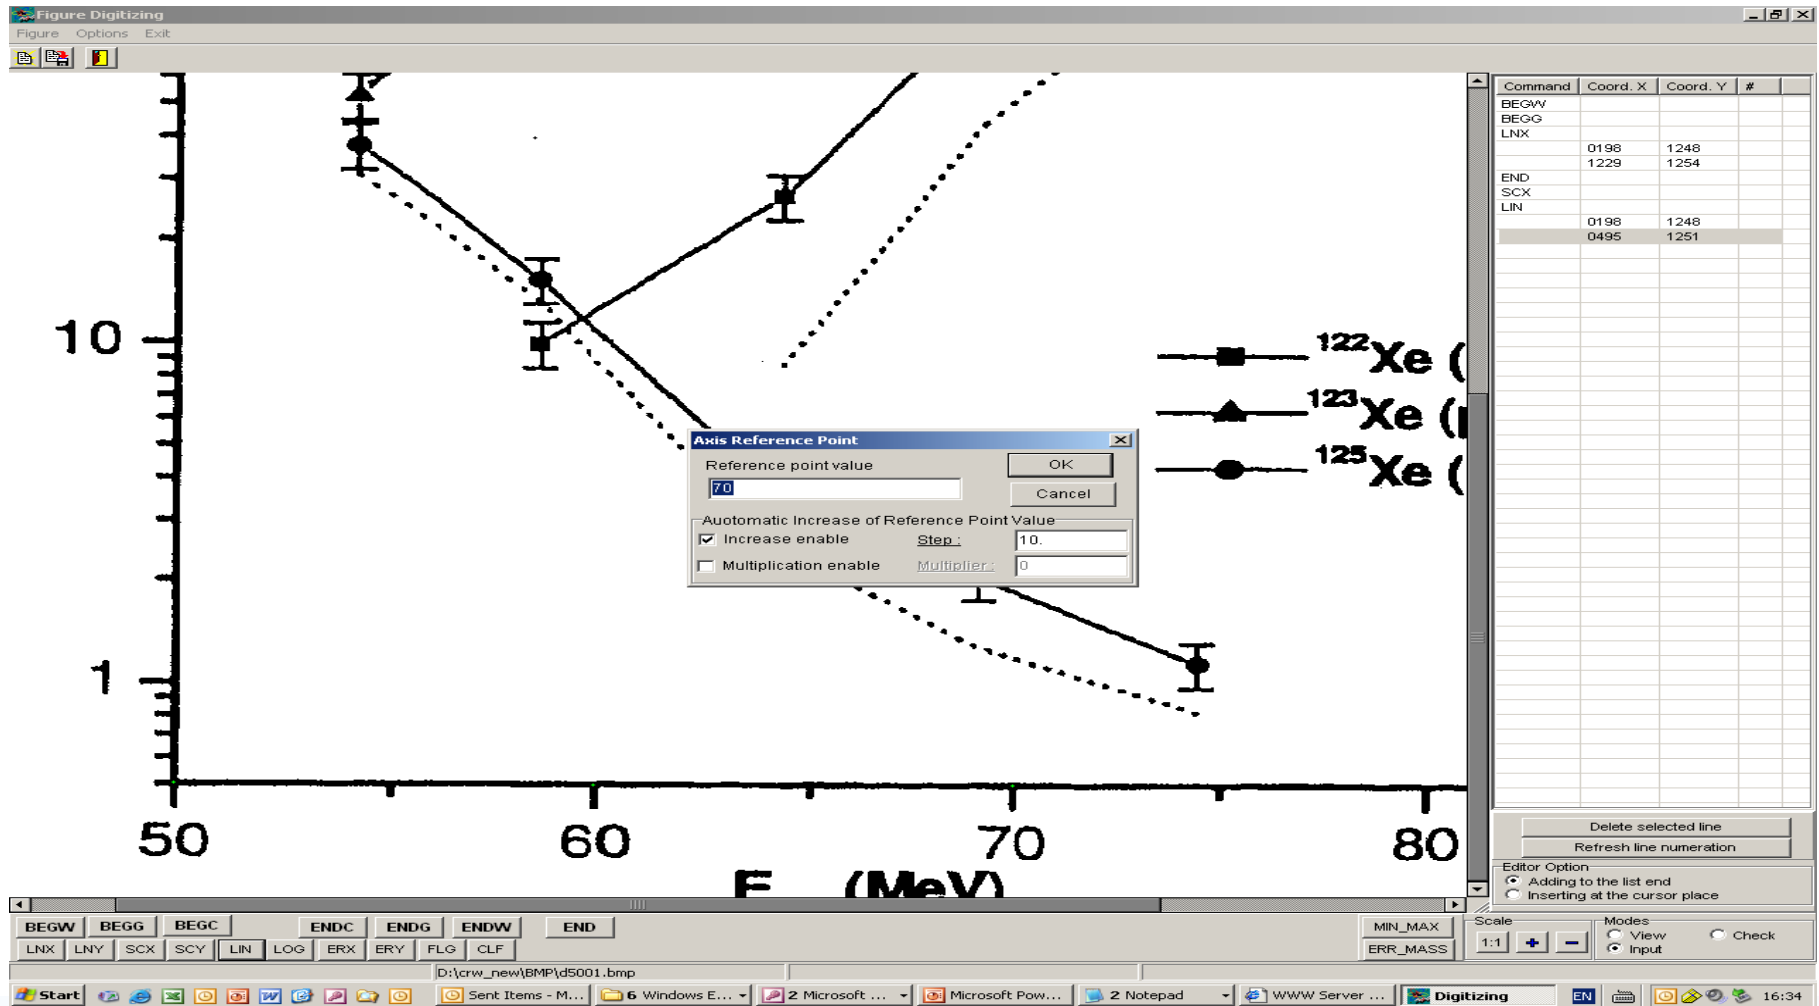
Figure Digitizing

Figure Options Exit

10

1

50 60 70 80

E (MeV)

$^{122}$Xe (

$^{123}$Xe (

$^{125}$Xe (

Axis Reference Point

Reference point value

70

OK

Cancel

Auotomatic Increase of Reference Point Value

Increase enable

Step :

10.

Multiplication enable

Multiplier :

0

| Command | Coord. X | Coord. Y | # |
|---|---|---|---|
| BEGW | | | |
| BEGG | | | |
| LNX | | | |
| | 0198 | 1248 | |
| | 1229 | 1254 | |
| END | | | |
| SCX | | | |
| LIN | | | |
| | 0198 | 1248 | |
| | 0495 | 1251 | |

Delete selected line

Refresh line numeration

Editor Option

Adding to the list end

Inserting at the cursor place

BEGW BEGG BEGC ENDC ENDG ENDW END

LNX LNY SCX SCY LIN LOG ERX ERY FLG CLF

MIN_MAX

ERR_MASS

Scale

1:1 + −

Modes

View

Input

Check

D:\crw_new\BMP\d5001.bmp

Start

Sent Items - M...

6 Windows E...

2 Microsoft ...

Microsoft Pow...

2 Notepad

WWW Server ...

Digitizing

EN

16:34